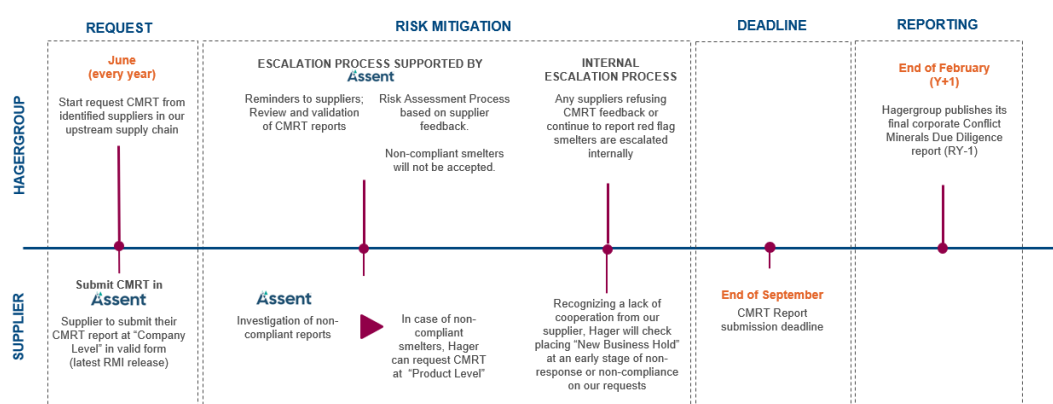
REQUEST

RISK MITIGATION

DEADLINE

REPORTING

HAGERGROUP

June
(every year)

Start request CMRT from identified suppliers in our upstream supply chain

ESCALATION PROCESS SUPPORTED BY
Assent

Reminders to suppliers; Review and validation of CMRT reports

Risk Assessment Process based on supplier feedback.

Non-compliant smelters will not be accepted.

INTERNAL
ESCALATION PROCESS

Any suppliers refusing CMRT feedback or continue to report red flag smelters are escalated internally

End of February
(Y+1)

Hagergroup publishes its final corporate Conflict Minerals Due Diligence report (RY-1)

SUPPLIER

Submit CMRT in
Assent

Supplier to submit their CMRT report at "Company Level" in valid form (latest RMI release)

Assent

Investigation of non-compliant reports

In case of non-compliant smelters, Hager can request CMRT at "Product Level"

Recognizing a lack of cooperation from our supplier, Hager will check placing "New Business Hold" at an early stage of non-response or non-compliance on our requests

End of September

CMRT Report submission deadline